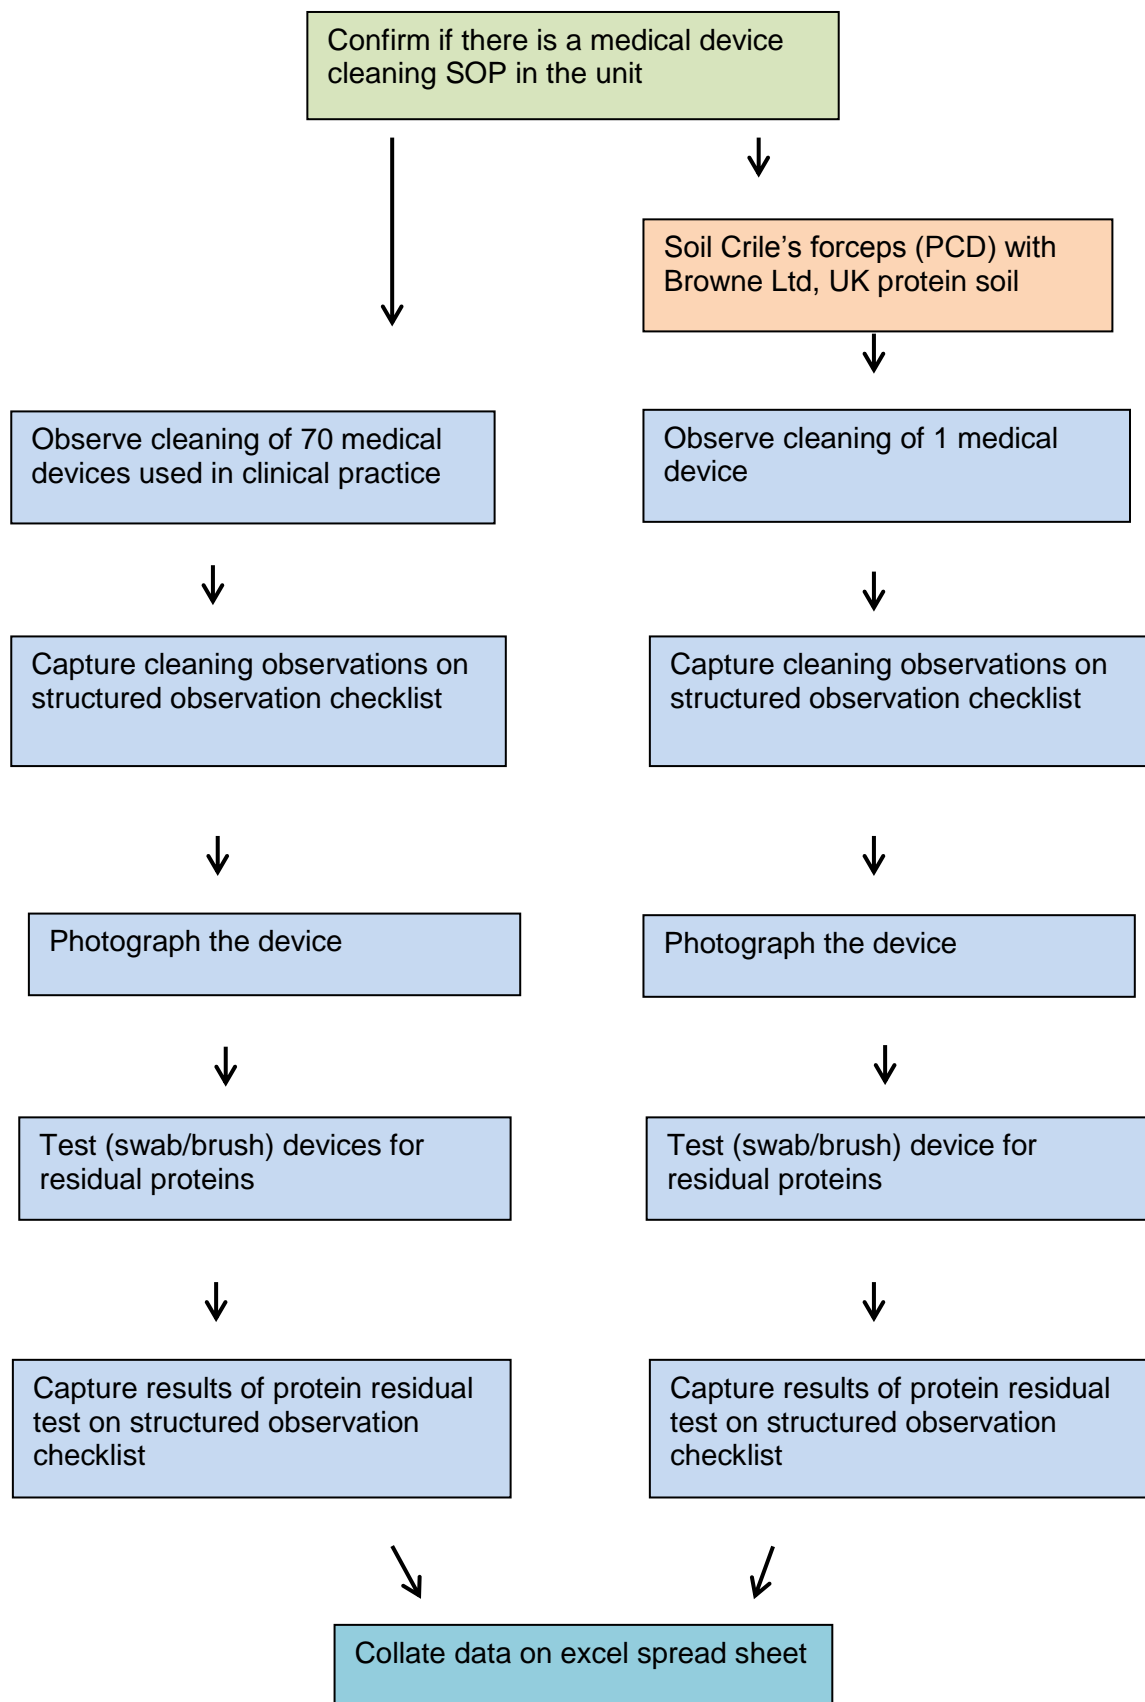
Confirm if there is a medical device cleaning SOP in the unit

Soil Crile's forceps (PCD) with Browne Ltd, UK protein soil

Observe cleaning of 70 medical devices used in clinical practice

Observe cleaning of 1 medical device

Capture cleaning observations on structured observation checklist

Capture cleaning observations on structured observation checklist

Photograph the device

Photograph the device

Test (swab/brush) devices for residual proteins

Test (swab/brush) device for residual proteins

Capture results of protein residual test on structured observation checklist

Capture results of protein residual test on structured observation checklist

Collate data on excel spread sheet